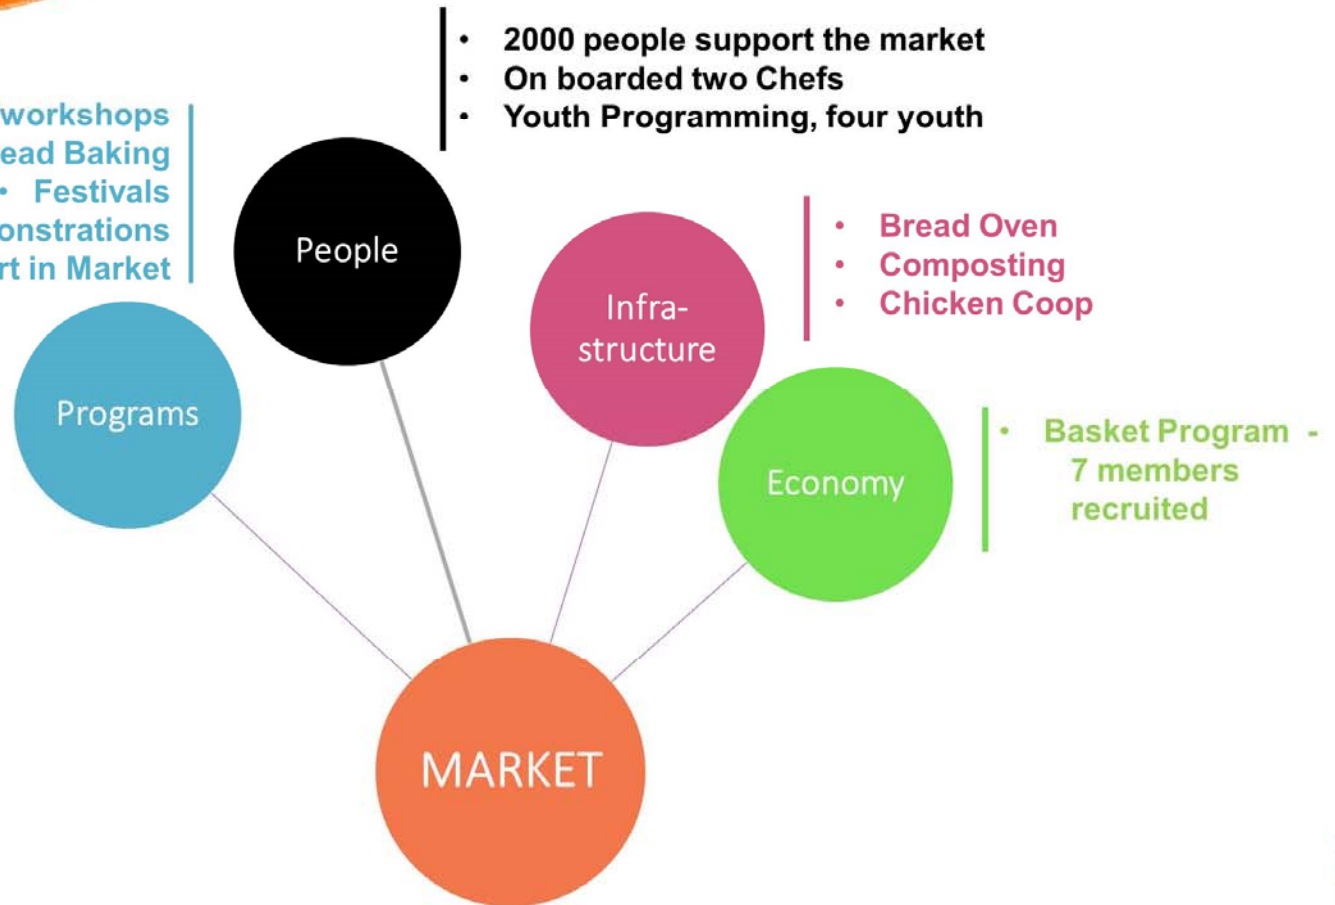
- 2000 people support the market
- On boarded two Chefs
- Youth Programming, four youth

workshops
ead Baking
• Festivals
onstrations
rt in Market

People

Programs

Infra-structure

- Bread Oven
- Composting
- Chicken Coop

Economy

- Basket Program - 7 members recruited

MARKET